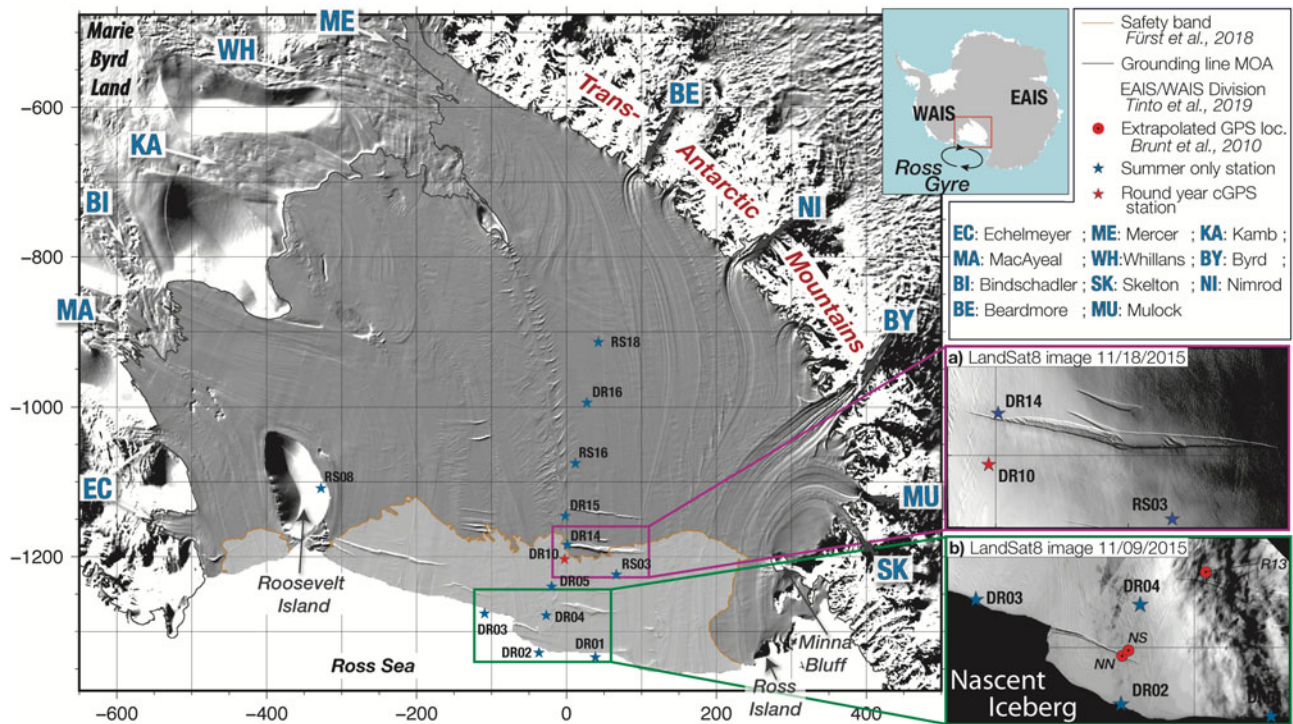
Marie Byrd Land

WH

ME

KA

BI

MA

EC

BE

Trans-Antarctic Mountains

NI

BY

MU

SK

-600

-800

-1000

-1200

-600

-400

-200

0

200

400

RS18

DR16

RS16

RS08

DR15

DR14

DR10

RS03

DR05

DR04

DR03

DR02

DR01

Roosevelt Island

Ross Sea

Ross Island

Minna Bluff

WAIS

EAIS

Ross Gyre

Safety band
Fürst et al., 2018

Grounding line MOA

EAIS/WAIS Division
Tinto et al., 2019

Extrapolated GPS loc.
Brunt et al., 2010

Summer only station

Round year cGPS station

EC: Echelmeyer ; ME: Mercer ; KA: Kamb ;
MA: MacAyeal ; WH: Whillans ; BY: Byrd ;
BI: Bindschadler ; SK: Skelton ; NI: Nimrod ;
BE: Beardmore ; MU: Mulock

a) LandSat8 image 11/18/2015

DR14

DR10

RS03

b) LandSat8 image 11/09/2015

DR03

DR04

R13

NS

NN

DR02

DR01

Nascent Iceberg